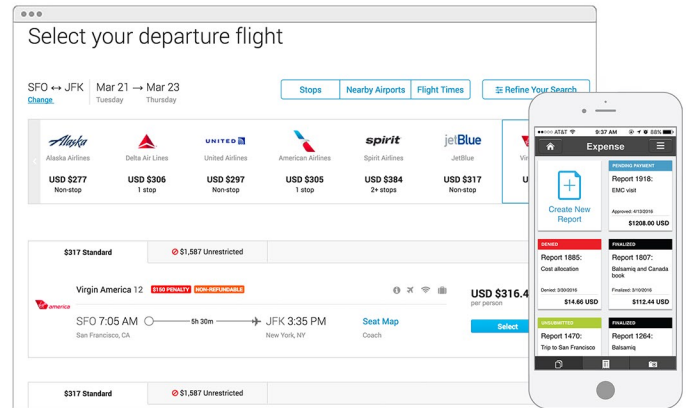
Select your departure flight

SFO ↔ JFK
Change

Mar 21 → Mar 23
Tuesday Thursday

Stops | Nearby Airports | Flight Times

Refine Your Search

Alaska
Alaska Airlines
USD $277
Non-stop

Delta Air Lines
USD $306
1 stop

UNITED
United Airlines
USD $297
Non-stop

American Airlines
USD $305
1 stop

spirit
Spirit Airlines
USD $384
2+ stops

jetBlue
JetBlue
USD $317
Non-stop

Vi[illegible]
U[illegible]

$317 Standard
$1,587 Unrestricted

Virgin America 12 $150 PENALTY NON-REFUNDABLE
america

SFO 7:05 AM 5h 30m JFK 3:35 PM
San Francisco, CA New York, NY

Seat Map
Coach

USD $316.4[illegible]
per person

Select

$317 Standard
$1,587 Unrestricted

AT&T 9:37 AM 88%

Expense

Create New Report

PENDING PAYMENT
Report 1918:
EMC visit
Approved: 4/21/2016
$1208.00 USD

DENIED
Report 1885:
Cost allocation
Denied: 3/30/2016
$14.66 USD

FINALIZED
Report 1807:
Balsamiq and Canada book
Finalized: 3/10/2016
$112.44 USD

UNSUBMITTED
Report 1470:
Trip to San Francisco

FINALIZED
Report 1264:
Balsamiq